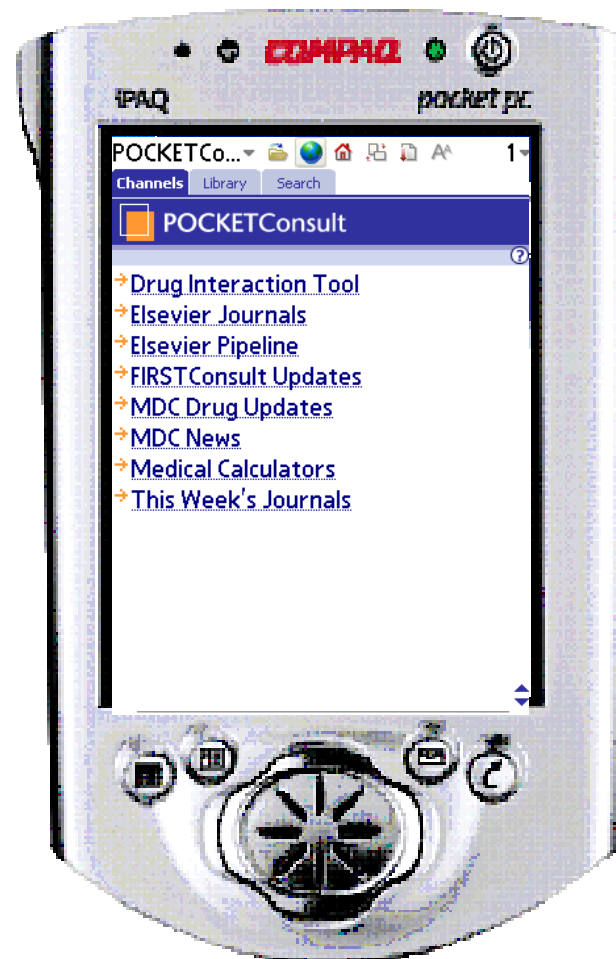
COMPAQ
iPAQ
pocket pc

POCKETCo...
1
Channels Library Search
POCKETConsult
?
Drug Interaction Tool
Elsevier Journals
Elsevier Pipeline
FIRSTConsult Updates
MDC Drug Updates
MDC News
Medical Calculators
This Week's Journals